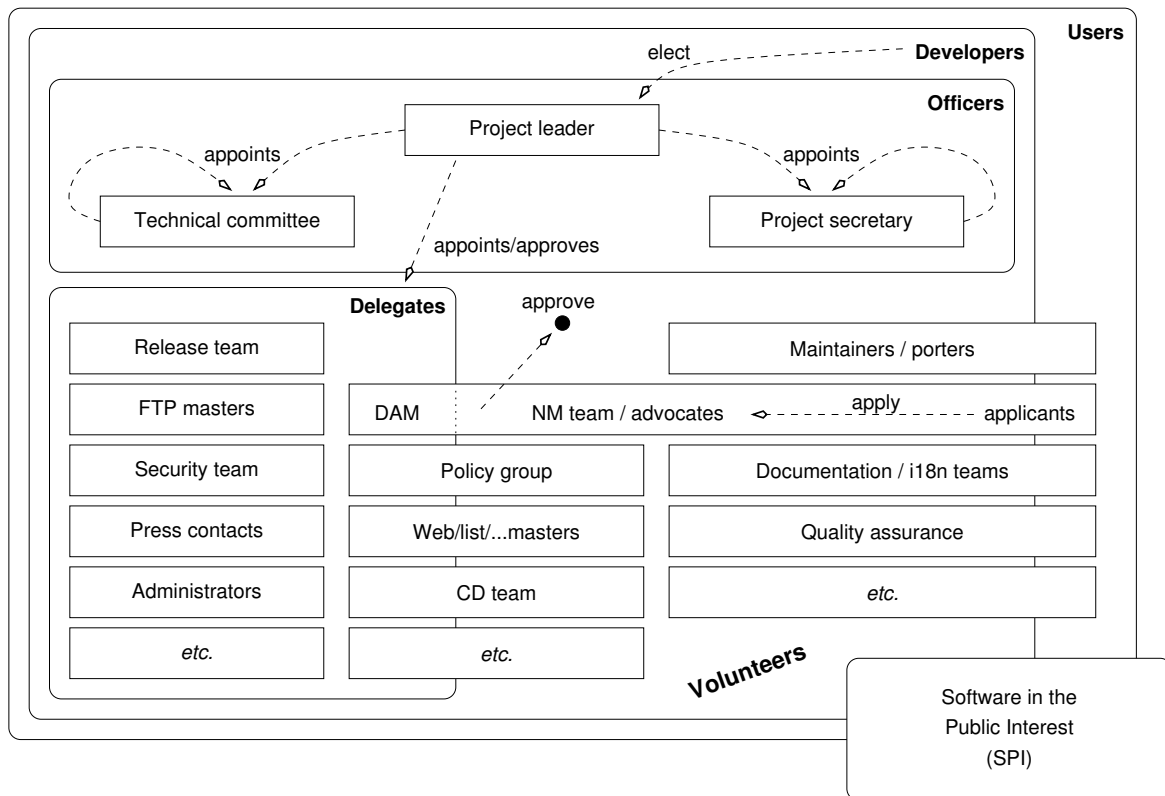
Users

Developers

elect

Officers

Project leader

appoints

appoints

Technical committee

Project secretary

appoints/approves

Delegates

approve

Release team

FTP masters

Security team

Press contacts

Administrators

etc.

DAM

NM team / advocates

apply

applicants

Maintainers / porters

Policy group

Web/list/...masters

CD team

etc.

Documentation / i18n teams

Quality assurance

etc.

Volunteers

Software in the Public Interest (SPI)